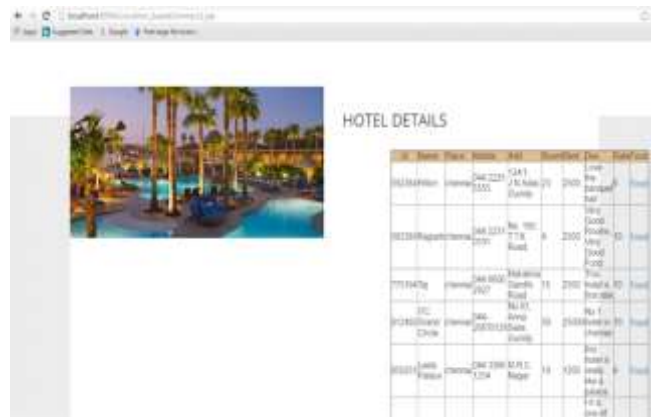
localhost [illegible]

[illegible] Suggested Sites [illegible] Google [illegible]

HOTEL DETAILS

| Id | Name | Place | Mobile | Add | Room | Rate | Des | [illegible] | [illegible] |
|---|---|---|---|---|---|---|---|---|---|
| 952384 | Hilton | chennai | 044 2231 5555 | 124/1 J N Salai Guindy | 25 | 2500 | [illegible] | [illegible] | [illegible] |
| 982389 | Raganti | chennai | 044 2231 5555 | No. 160 TTK Road | 6 | 2500 | Very Good Rooms. Very Good Food | 10 | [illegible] |
| 7753847 | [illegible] | chennai | 044 6600 2827 | Mahatma Gandhi Road | 15 | 2500 | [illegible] | 10 | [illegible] |
| 812383 | ITC Grand Chola | chennai | 044-2220 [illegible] | No 63 Anna Salai Guindy | 10 | 2500 | No 1 hotel in chennai | 10 | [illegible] |
| 893373 | Leela Palace | chennai | 044 3366 1234 | M.R.C. Nagar | 10 | 5200 | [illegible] | 8 | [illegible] |